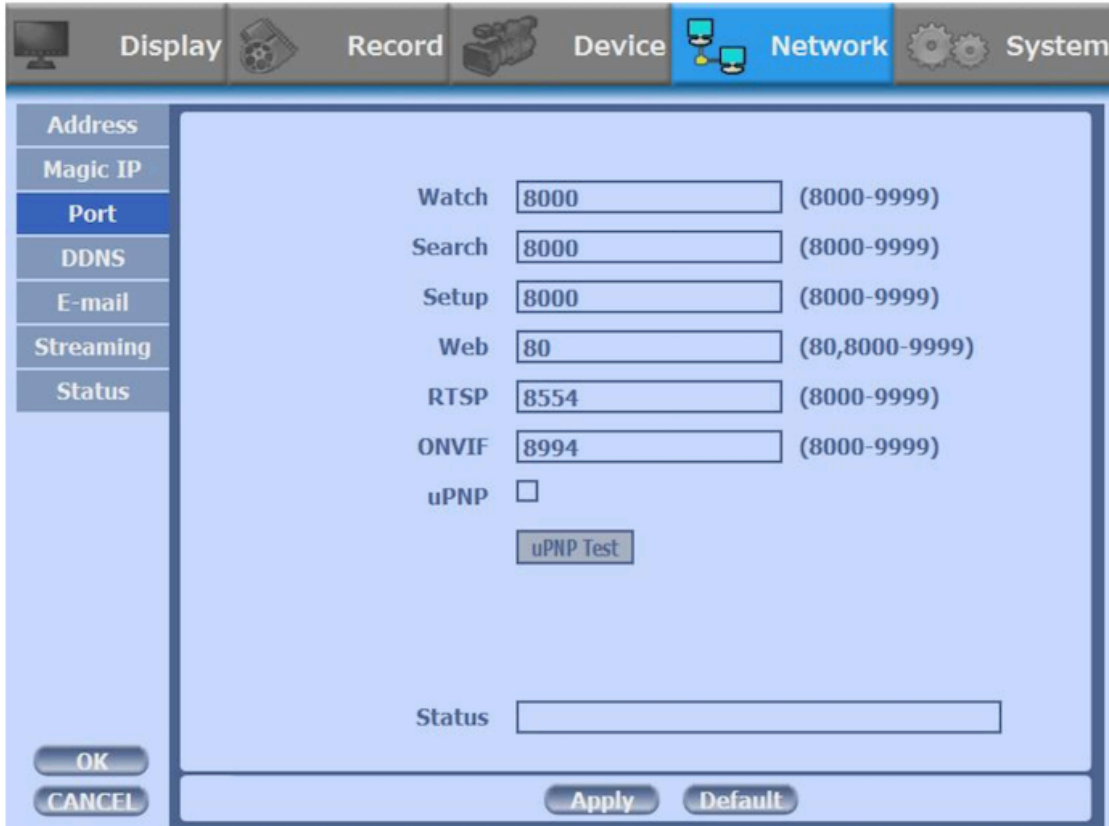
Display Record Device Network System

Address
Magic IP
Port
DDNS
E-mail
Streaming
Status

Watch 8000 (8000-9999)
Search 8000 (8000-9999)
Setup 8000 (8000-9999)
Web 80 (80,8000-9999)
RTSP 8554 (8000-9999)
ONVIF 8994 (8000-9999)
uPNP

uPNP Test

Status

OK
CANCEL

Apply Default